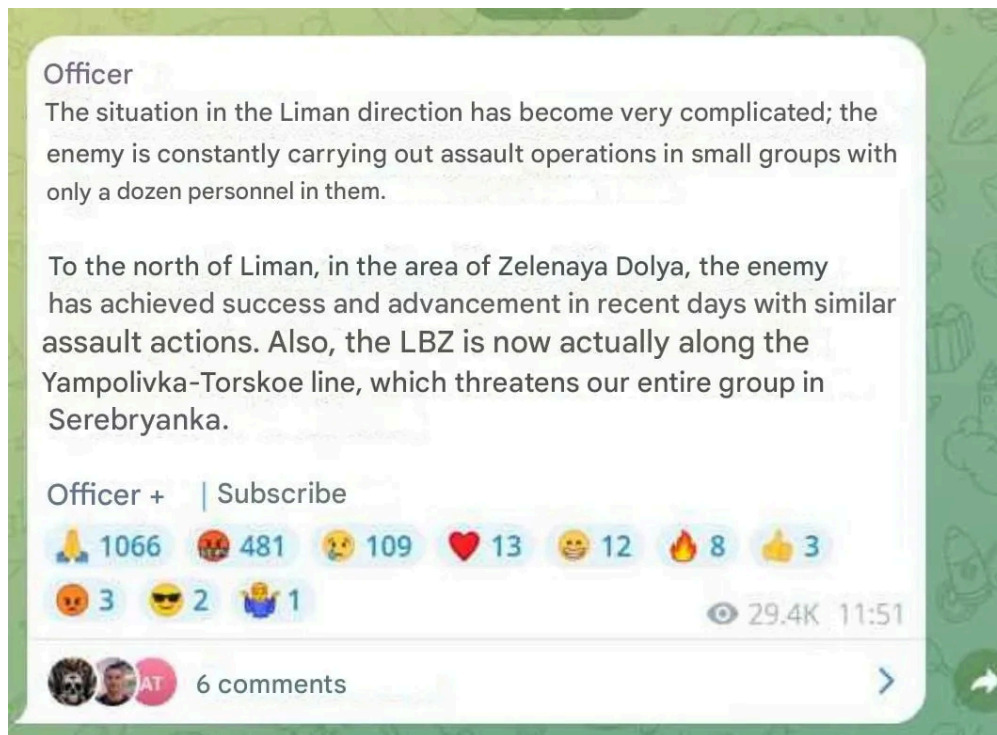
Officer
The situation in the Liman direction has become very complicated; the enemy is constantly carrying out assault operations in small groups with only a dozen personnel in them.

To the north of Liman, in the area of Zelenaya Dolya, the enemy has achieved success and advancement in recent days with similar assault actions. Also, the LBZ is now actually along the Yampolivka-Torskoe line, which threatens our entire group in Serebryanka.

Officer + | Subscribe

1066 481 109 13 12 8 3 3 2 1

29.4K 11:51

AT 6 comments